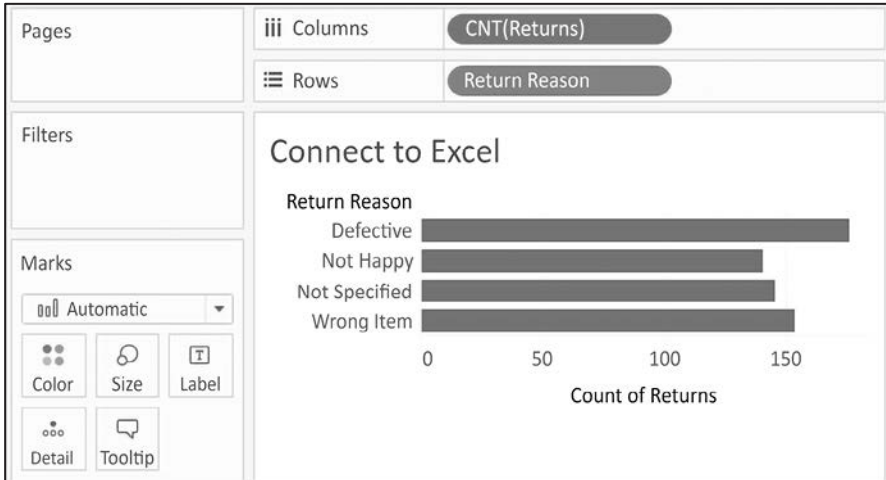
Pages

Columns CNT(Returns)

Rows Return Reason

Filters

Connect to Excel

Return Reason
Defective
Not Happy
Not Specified
Wrong Item

0 50 100 150

Count of Returns

Marks

Automatic

Color Size Label

Detail Tooltip